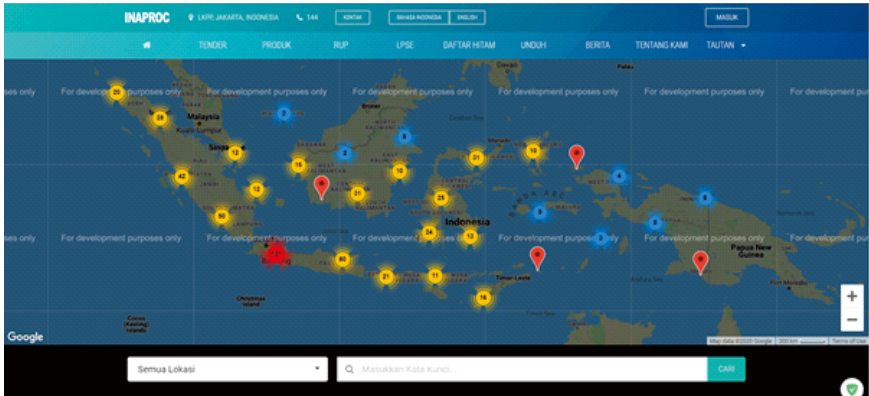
INAPROC LKPP, JAKARTA, INDONESIA 144 KONTAK BAHASA INDONESIA ENGLISH MASUK

TENDER PRODUK RUP LPSE DAFTAR HITAM UNDUH BERITA TENTANG KAMI TAUTAN

For development purposes only For development purposes only For development purposes only For development purposes only For development purposes only For development purposes only

For development purposes only For development purposes only For development purposes only For development purposes only For development purposes only For development purposes only

Malaysia
Kuala Lumpur
Singapore
Indonesia
Timor-Leste
Papua New Guinea
Christmas Island
Cocos (Keeling) Islands

20 28 12 42 12 50 2 15 2 31 10 8 21 10 28 24 13 8 3 3 8 80 21 11 13 16

Google
Map data ©2020 Google 200 km Terms of Use

Semua Lokasi
Masukkan Kata Kunci...
CARI